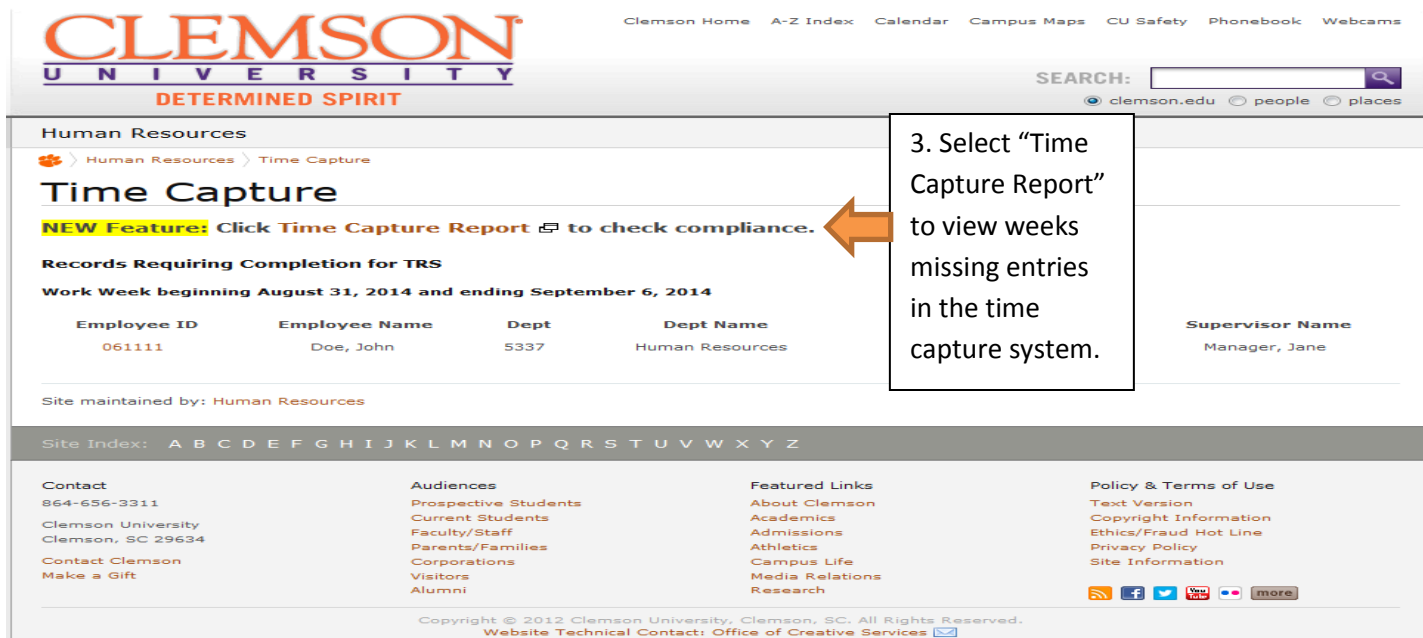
CLEMSON
UNIVERSITY
DETERMINED SPIRIT

Clemson Home A-Z Index Calendar Campus Maps CU Safety Phonebook Webcams

SEARCH:
clemson.edu people places

Human Resources

Human Resources 〉 Time Capture

Time Capture

NEW Feature: Click Time Capture Report to check compliance.

3. Select "Time Capture Report" to view weeks missing entries in the time capture system.

Records Requiring Completion for TRS

Work Week beginning August 31, 2014 and ending September 6, 2014

| Employee ID | Employee Name | Dept | Dept Name | Supervisor Name |
|---|---|---|---|---|
| 061111 | Doe, John | 5337 | Human Resources | Manager, Jane |

Site maintained by: Human Resources

Site Index: A B C D E F G H I J K L M N O P Q R S T U V W X Y Z

Contact
864-656-3311
Clemson University
Clemson, SC 29634
Contact Clemson
Make a Gift

Audiences
Prospective Students
Current Students
Faculty/Staff
Parents/Families
Corporations
Visitors
Alumni

Featured Links
About Clemson
Academics
Admissions
Athletics
Campus Life
Media Relations
Research

Policy & Terms of Use
Text Version
Copyright Information
Ethics/Fraud Hot Line
Privacy Policy
Site Information

more

Copyright © 2012 Clemson University, Clemson, SC. All Rights Reserved.
Website Technical Contact: Office of Creative Services